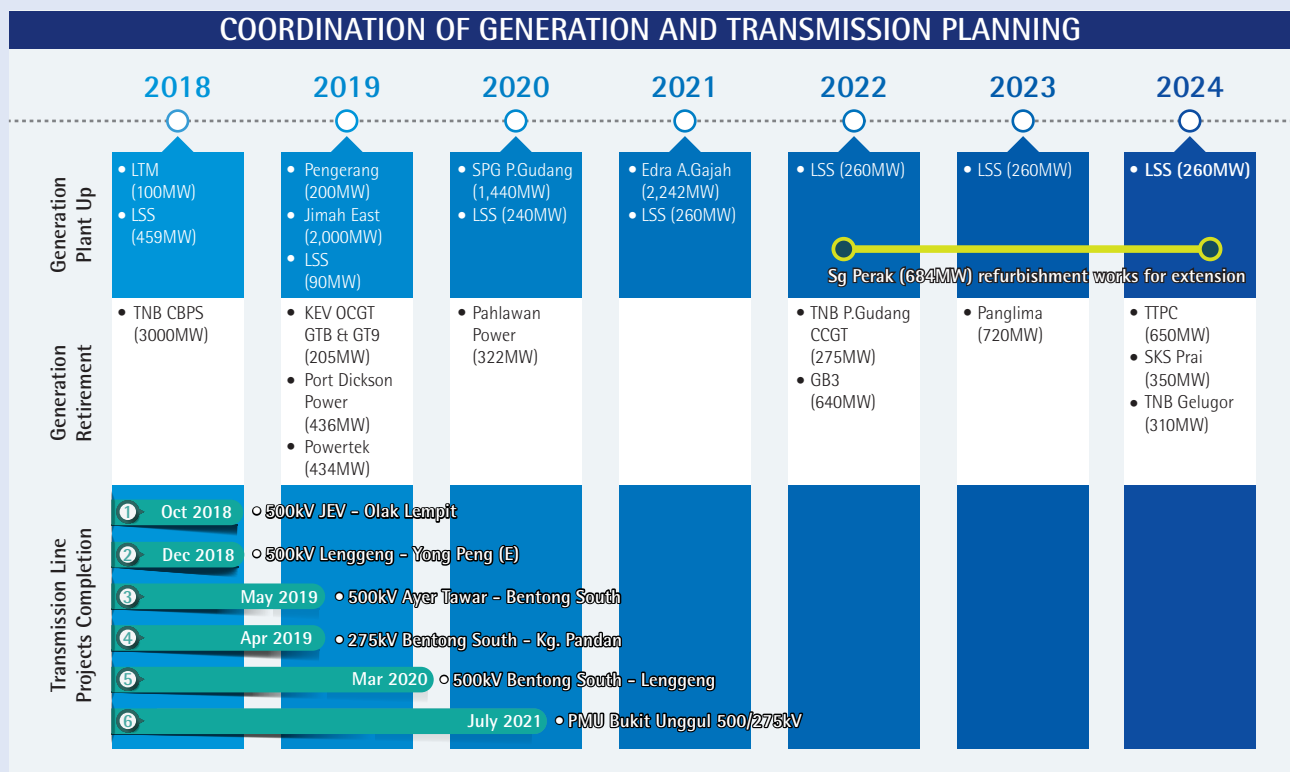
COORDINATION OF GENERATION AND TRANSMISSION PLANNING

| | 2018 | 2019 | 2020 | 2021 | 2022 | 2023 | 2024 |
|---|---|---|---|---|---|---|---|
| Generation Plant Up | • LTM (100MW) • LSS (459MW) | • Pengerang (200MW) • Jimah East (2,000MW) • LSS (90MW) | • SPG P.Gudang (1,440MW) • LSS (240MW) | • Edra A.Gajah (2,242MW) • LSS (260MW) | • LSS (260MW) | • LSS (260MW) | • LSS (260MW) |
| Generation Retirement | • TNB CBPS (3000MW) | • KEV OCGT GTB & GT9 (205MW) • Port Dickson Power (436MW) • Powertek (434MW) | • Pahlawan Power (322MW) | | • TNB P.Gudang CCGT (275MW) • GB3 (640MW) | • Panglima (720MW) | • TTPC (650MW) • SKS Prai (350MW) • TNB Gelugor (310MW) |

Sg Perak (684MW) refurbishment works for extension

Transmission Line Projects Completion

1 Oct 2018 • 500kV JEV - Olak Lempit
2 Dec 2018 • 500kV Lenggeng - Yong Peng (E)
3 May 2019 • 500kV Ayer Tawar - Bentong South
4 Apr 2019 • 275kV Bentong South - Kg. Pandan
5 Mar 2020 • 500kV Bentong South - Lenggeng
6 July 2021 • PMU Bukit Unggul 500/275kV